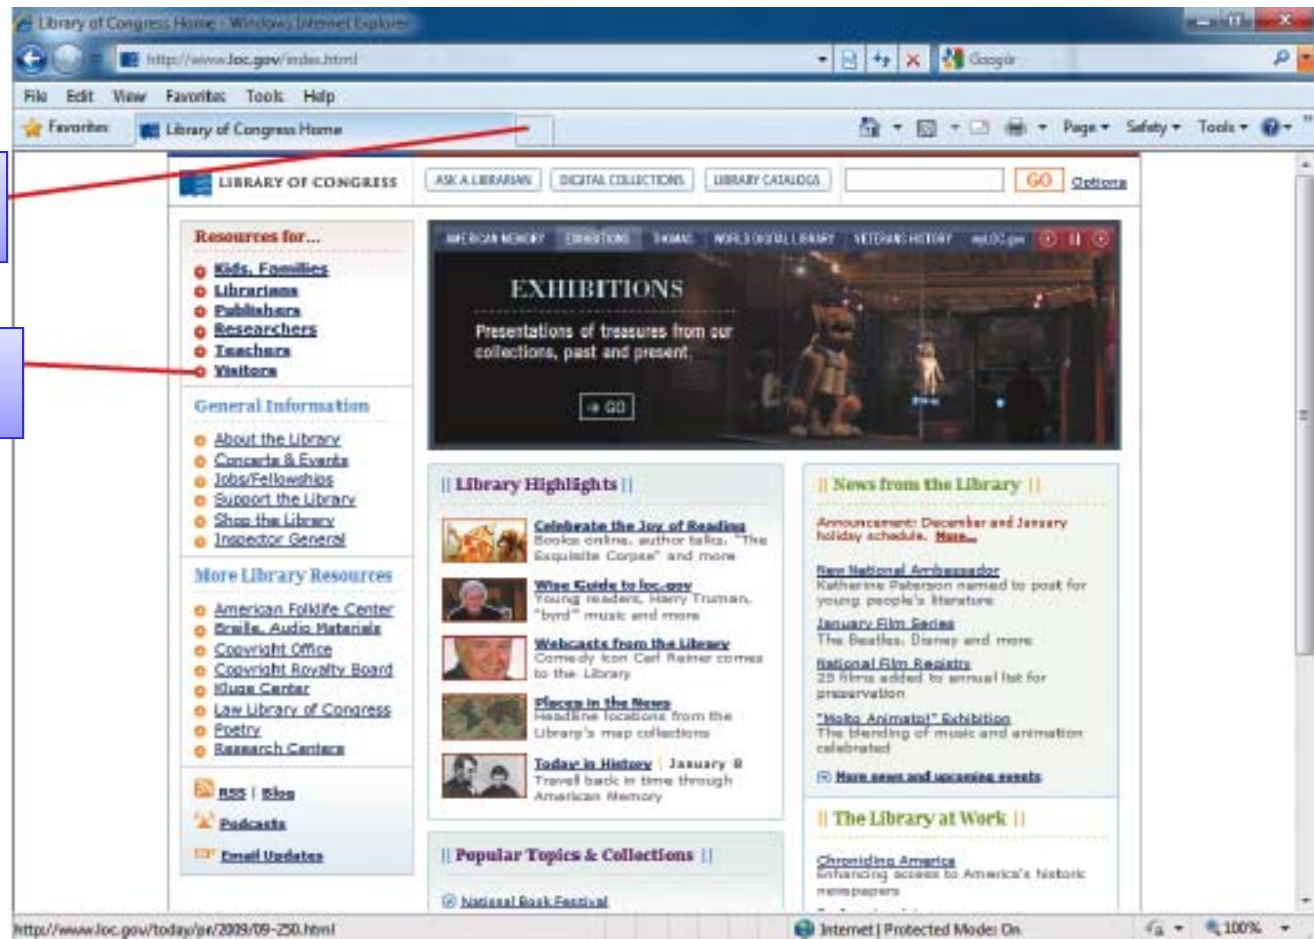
Library of Congress Home - Windows Internet Explorer

http://www.loc.gov/index.html

Google

File Edit View Favorites Tools Help

Favorites Library of Congress Home

Page ▾ Safety ▾ Tools ▾

LIBRARY OF CONGRESS

ASK A LIBRARIAN DIGITAL COLLECTIONS LIBRARY CATALOGS GO Options

Resources for...

Kids, Families
Librarians
Publishers
Researchers
Teachers
Visitors

General Information

About the Library
Concerts & Events
Jobs/Fellowships
Support the Library
Shop the Library
Inspector General

More Library Resources

American Folklife Center
Braille, Audio Materials
Copyright Office
Copyright Royalty Board
Kluge Center
Law Library of Congress
Poetry
Research Centers

RSS | Blog
Podcasts
Email Updates

AMERICAN MEMORY EXHIBITIONS THOMAS WORLD DIGITAL LIBRARY VETERANS HISTORY myLOC.gov

EXHIBITIONS

Presentations of treasures from our collections, past and present.

GO

Library Highlights

Celebrate the Joy of Reading
Books online, author talks, "The Exquisite Corpse" and more

Wise Guide to loc.gov
Young readers, Harry Truman, "byrd" music and more

Webcasts from the Library
Comedy icon Carl Reiner comes to the Library

Places in the News
Headline locations from the Library's map collections

Today in History | January 8
Travel back in time through American Memory

Popular Topics & Collections

National Book Festival

News from the Library

Announcement: December and January holiday schedule. More...

New National Ambassador
Katherine Paterson named to post for young people's literature

January Film Series
The Beatles, Disney and more

National Film Registry
25 films added to annual list for preservation

"Molto Animato!" Exhibition
The blending of music and animation celebrated

More news and upcoming events

The Library at Work

Chronicling America
Enhancing access to America's historic newspapers

http://www.loc.gov/today/pr/2009/09-250.html

Internet | Protected Mode: On

100%